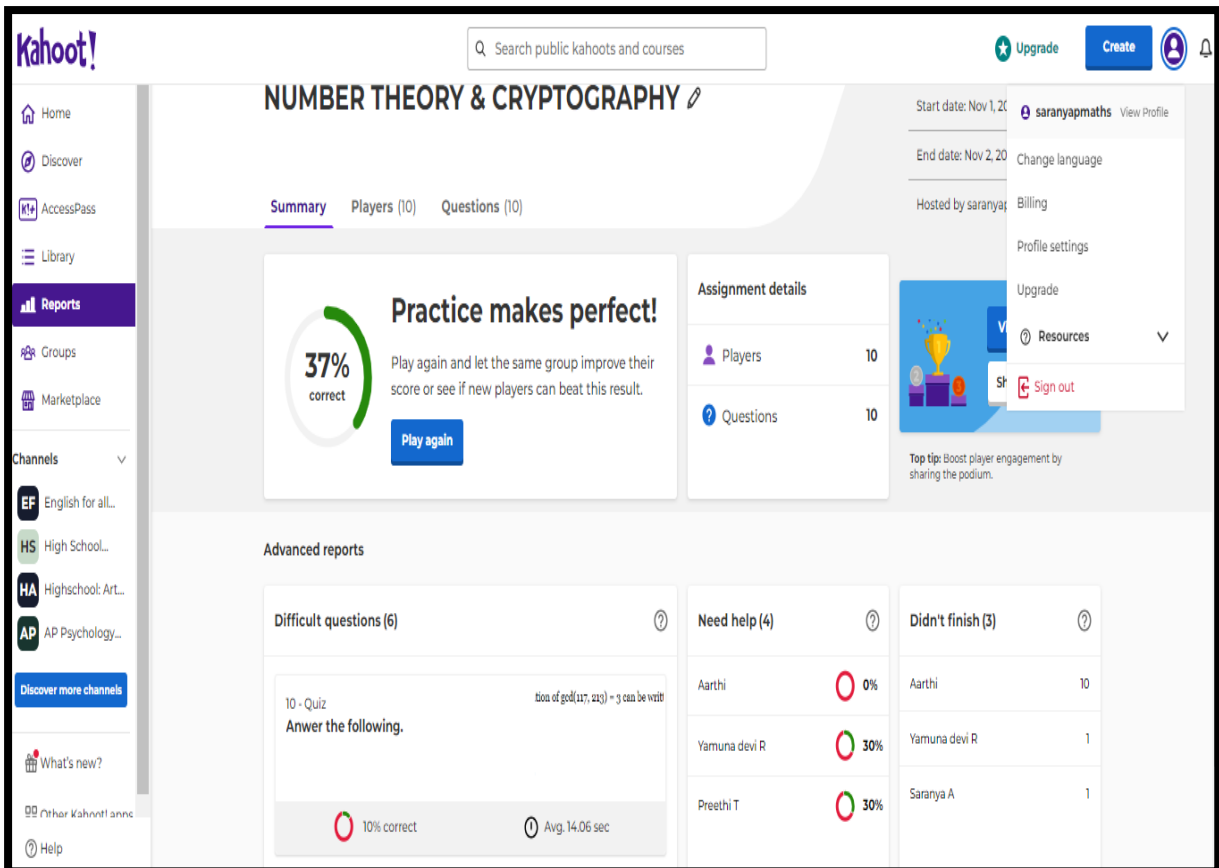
Kahoot!

Search public kahoots and courses

Upgrade Create

Home
Discover
AccessPass
Library
Reports
Groups
Marketplace

Channels
EF English for all...
HS High School...
HA Highschool: Art...
AP AP Psychology...
Discover more channels

What's new?
Other Kahoot! apps
Help

NUMBER THEORY & CRYPTOGRAPHY

Start date: Nov 1, 20
End date: Nov 2, 20
Hosted by saranyap

saranyapmaths View Profile
Change language
Billing
Profile settings
Upgrade
Resources
Sign out

Summary Players (10) Questions (10)

37% correct

Practice makes perfect!

Play again and let the same group improve their score or see if new players can beat this result.

Play again

Assignment details

Players 10

Questions 10

Top tip: Boost player engagement by sharing the podium.

Advanced reports

Difficult questions (6)

10 - Quiz
Anwer the following.
tion of gcd(117, 213) = 3 can be writ
10% correct
Avg. 14.06 sec

Need help (4)
Aarthi 0%
Yamuna devi R 30%
Preethi T 30%

Didn't finish (3)
Aarthi 10
Yamuna devi R 1
Saranya A 1